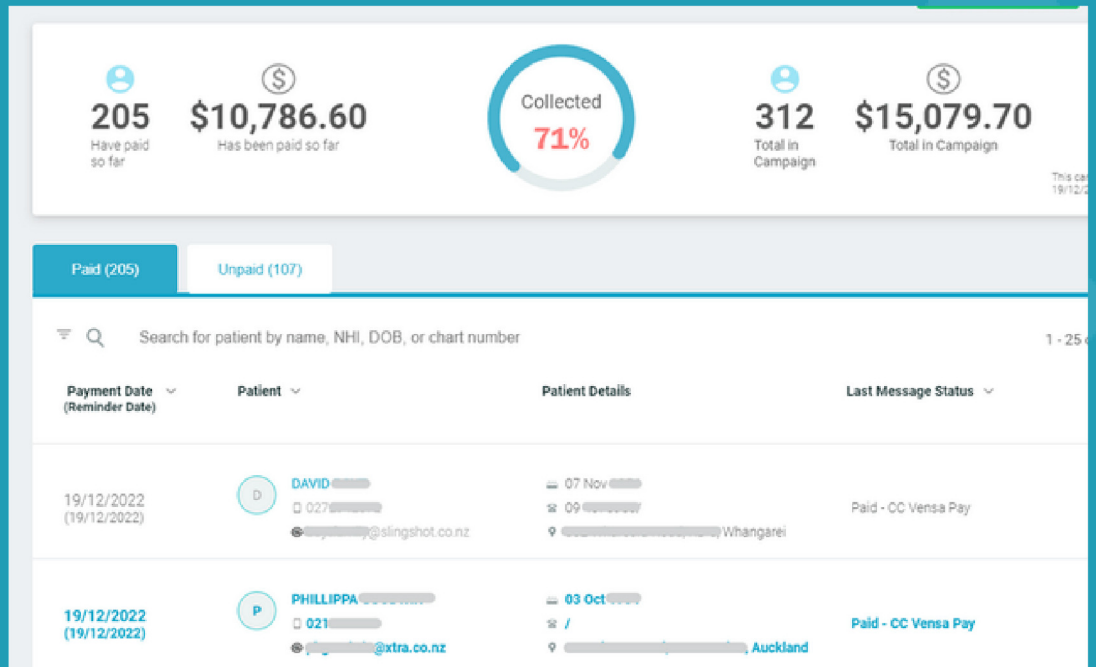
205
Have paid so far

$10,786.60
Has been paid so far

Collected
71%

312
Total in Campaign

$15,079.70
Total in Campaign

This ca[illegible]
19/12/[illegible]

Paid (205)
Unpaid (107)

Search for patient by name, NHI, DOB, or chart number

1 - 25 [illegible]

| Payment Date (Reminder Date) | Patient | Patient Details | Last Message Status |
|---|---|---|---|
| 19/12/2022 (19/12/2022) | D DAVID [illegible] 027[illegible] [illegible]@slingshot.co.nz | 07 Nov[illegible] 09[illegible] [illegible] Whangarei | Paid - CC Vensa Pay |
| 19/12/2022 (19/12/2022) | P PHILLIPPA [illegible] 021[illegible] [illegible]@xtra.co.nz | 03 Oct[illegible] / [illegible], Auckland | Paid - CC Vensa Pay |